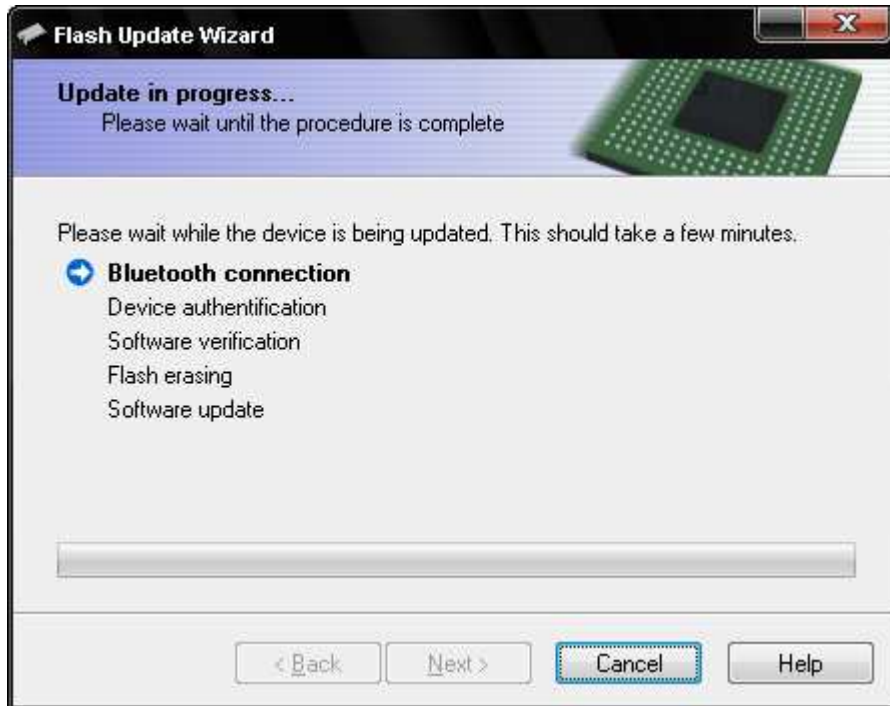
Flash Update Wizard

Update in progress...
Please wait until the procedure is complete

Please wait while the device is being updated. This should take a few minutes.

Bluetooth connection
Device authentification
Software verification
Flash erasing
Software update

< Back
Next >
Cancel
Help